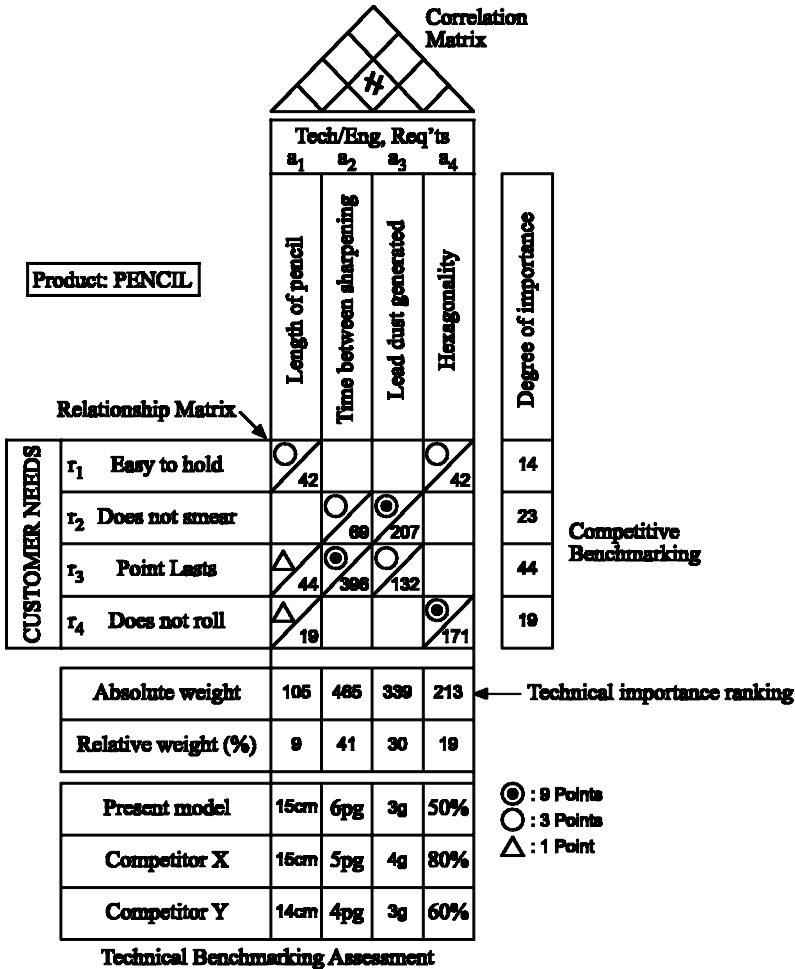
Correlation Matrix

#

Tech/Eng, Req'ts

| | | $a_1$ | $a_2$ | $a_3$ | $a_4$ | |
|---|---|---|---|---|---|---|
| | | Length of pencil | Time between sharpening | Lead dust generated | Hexagonality | Degree of importance |
| $r_1$ | Easy to hold | ○ 42 | | | ○ 42 | 14 |
| $r_2$ | Does not smear | | ○ 69 | ◉ 207 | | 23 |
| $r_3$ | Point Lasts | △ 44 | ◉ 396 | ○ 132 | | 44 |
| $r_4$ | Does not roll | △ 19 | | | ◉ 171 | 19 |

Product: PENCIL

Relationship Matrix

CUSTOMER NEEDS

Competitive Benchmarking

| | | | | |
|---|---|---|---|---|
| Absolute weight | 105 | 465 | 339 | 213 |
| Relative weight (%) | 9 | 41 | 30 | 19 |

Technical importance ranking

| | | | | |
|---|---|---|---|---|
| Present model | 15cm | 6pg | 3g | 50% |
| Competitor X | 15cm | 5pg | 4g | 80% |
| Competitor Y | 14cm | 4pg | 3g | 60% |

◉ : 9 Points
○ : 3 Points
△ : 1 Point

Technical Benchmarking Assessment